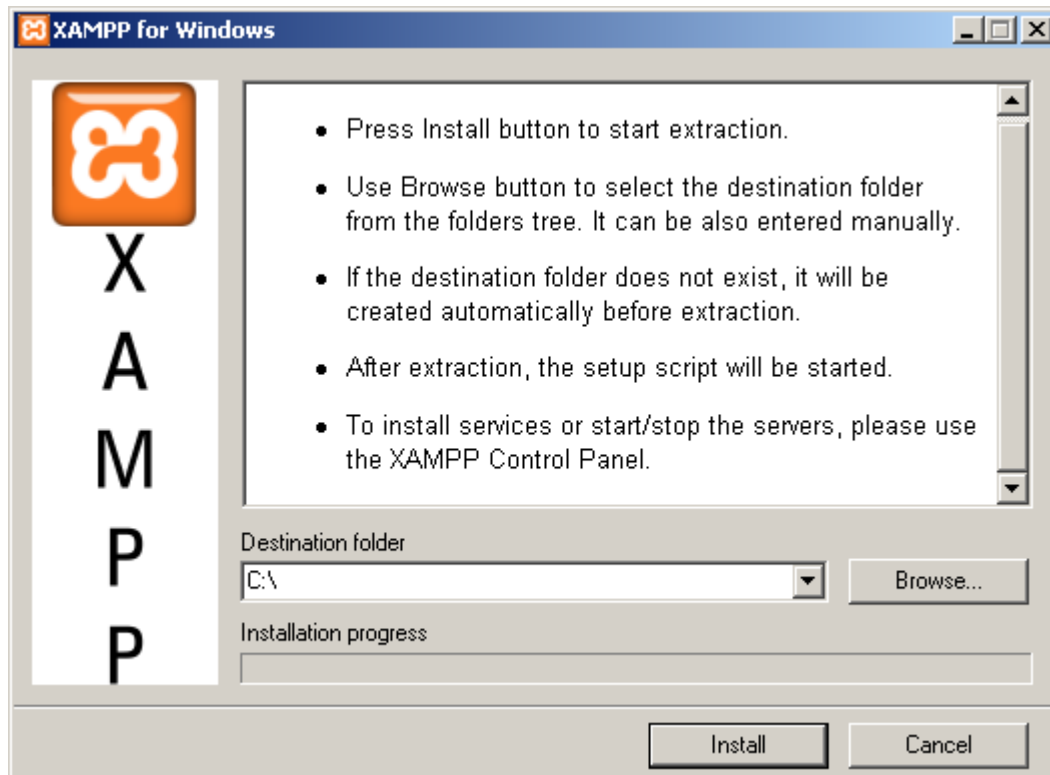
XAMPP for Windows

X
A
M
P
P

• Press Install button to start extraction.

• Use Browse button to select the destination folder from the folders tree. It can be also entered manually.

• If the destination folder does not exist, it will be created automatically before extraction.

• After extraction, the setup script will be started.

• To install services or start/stop the servers, please use the XAMPP Control Panel.

Destination folder

C:\

Browse...

Installation progress

Install

Cancel